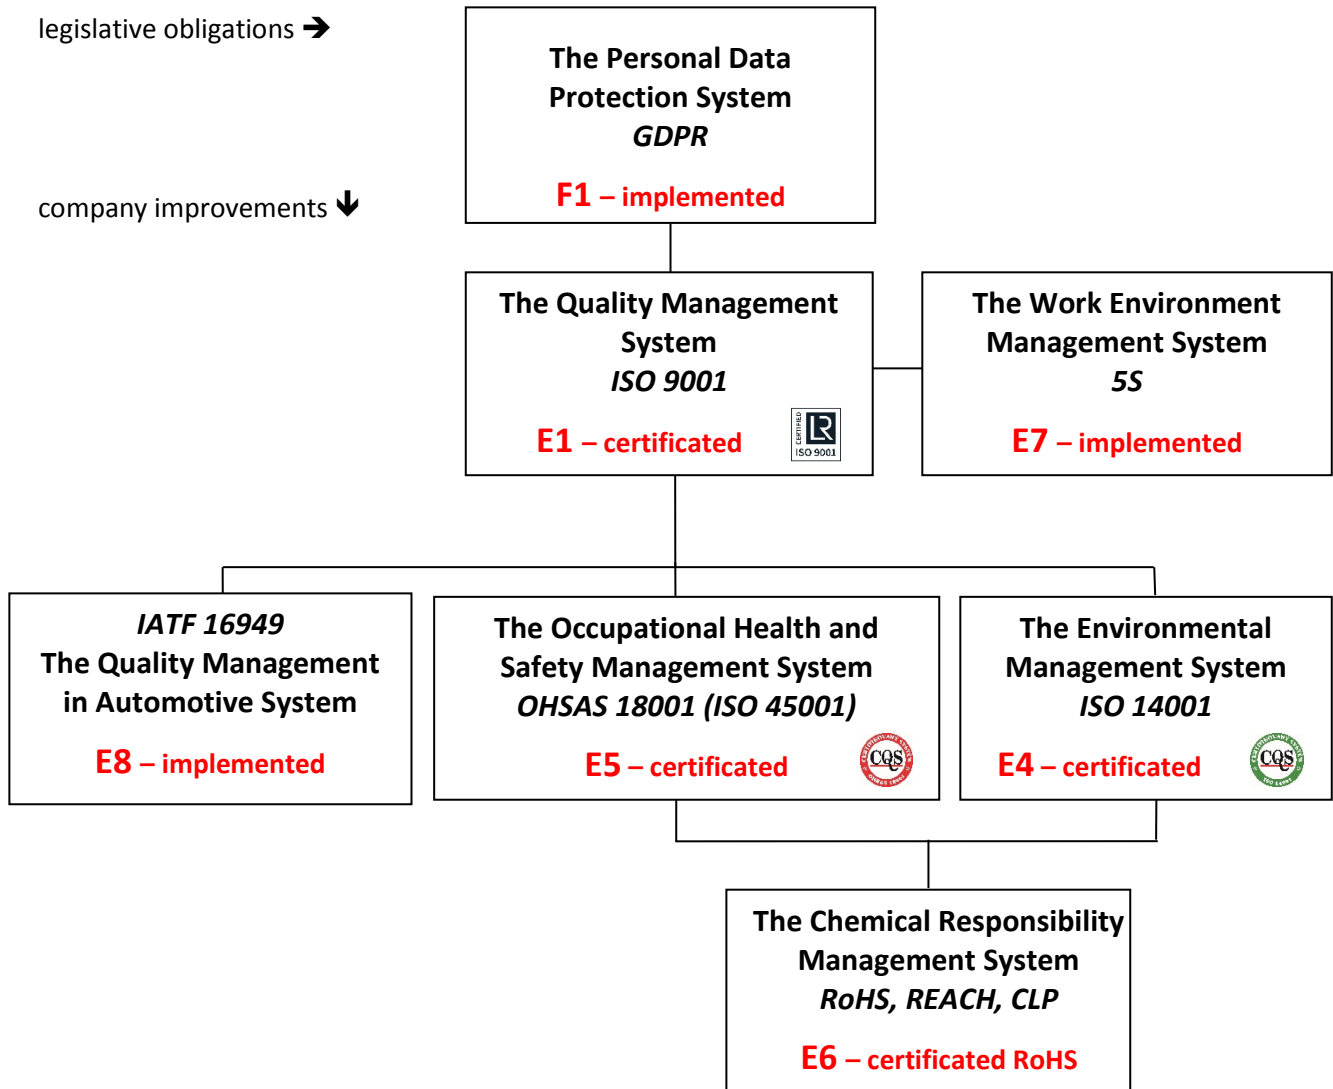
legislative obligations ➔

company improvements ➔

The Personal Data Protection System
GDPR

F1 – implemented

The Quality Management System
ISO 9001

E1 – certificated

CERTIFIED LR ISO 9001

The Work Environment Management System
5S

E7 – implemented

IATF 16949
The Quality Management in Automotive System

E8 – implemented

The Occupational Health and Safety Management System
OHSAS 18001 (ISO 45001)

E5 – certificated

CQS OHSAS 18001

The Environmental Management System
ISO 14001

E4 – certificated

CQS ISO 14001

The Chemical Responsibility Management System
RoHS, REACH, CLP

E6 – certificated RoHS